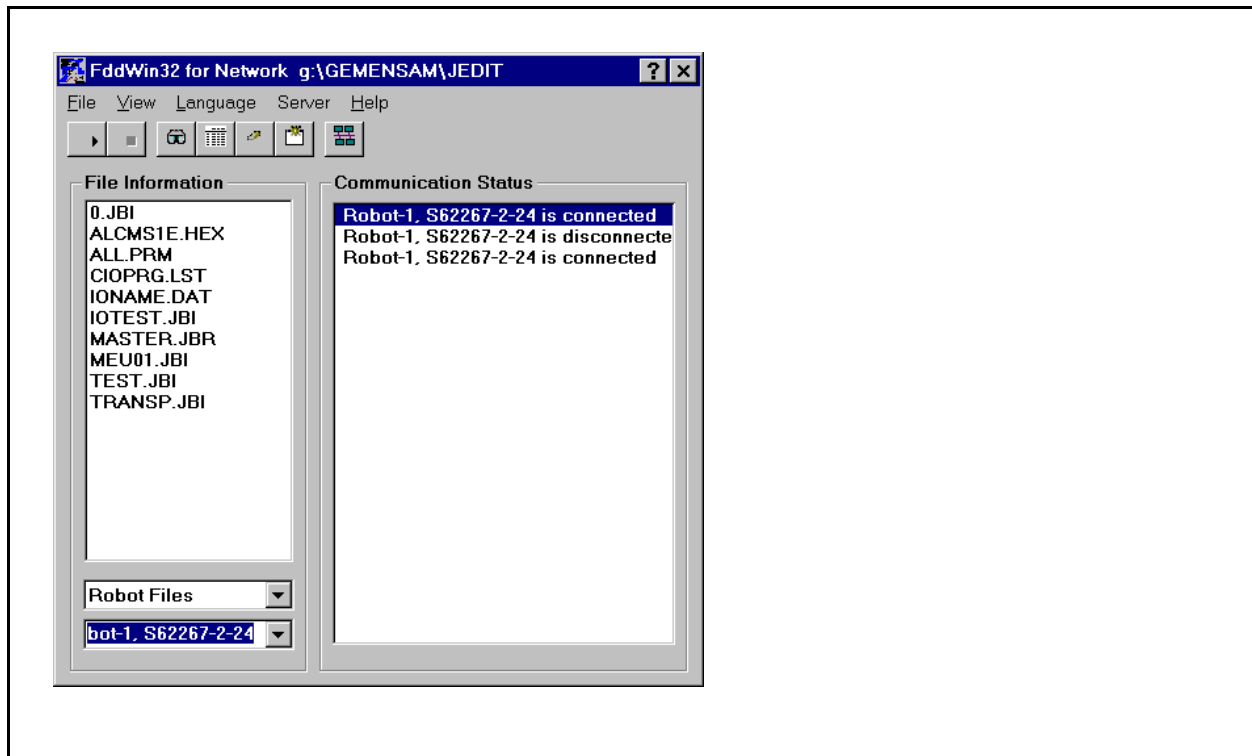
FddWin32 for Network g:\GEMENSAM\JEDIT

? ×

File View Language Server Help

File Information

0.JBI
ALCMS1E.HEX
ALL.PRM
CIOPRG.LST
IONAME.DAT
IOTEST.JBI
MASTER.JBR
MEU01.JBI
TEST.JBI
TRANSP.JBI

Robot Files

bot-1, S62267-2-24

Communication Status

Robot-1, S62267-2-24 is connected
Robot-1, S62267-2-24 is disconnecte
Robot-1, S62267-2-24 is connected